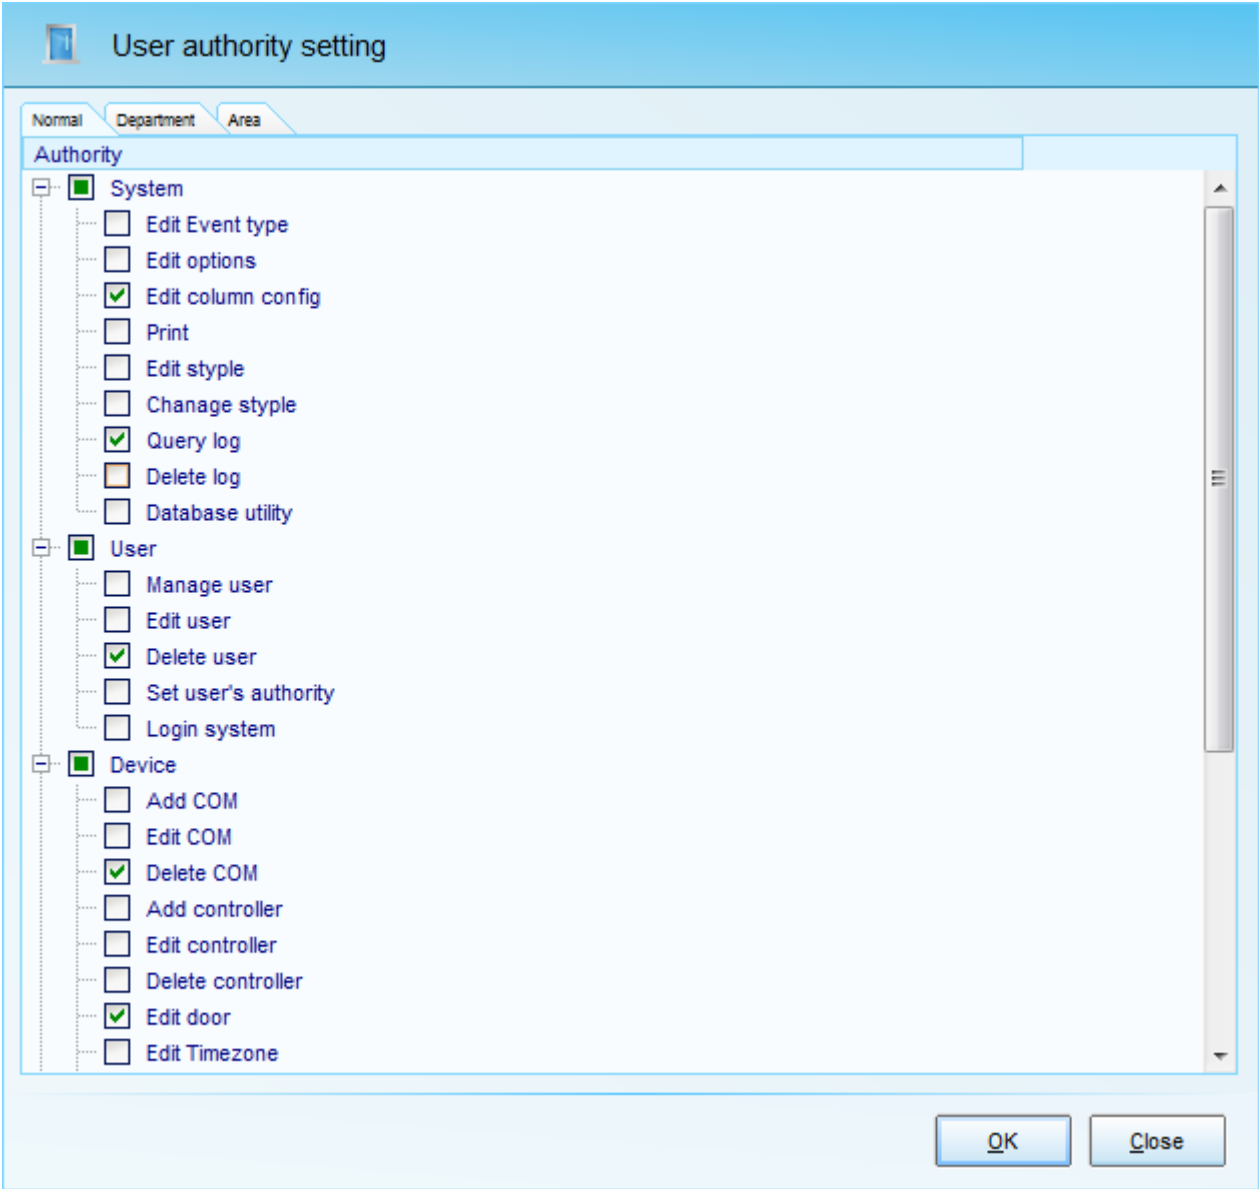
User authority setting

Normal
Department
Area

Authority

System
Edit Event type
Edit options
Edit column config
Print
Edit styple
Chanage styple
Query log
Delete log
Database utility
User
Manage user
Edit user
Delete user
Set user's authority
Login system
Device
Add COM
Edit COM
Delete COM
Add controller
Edit controller
Delete controller
Edit door
Edit Timezone

OK
Close